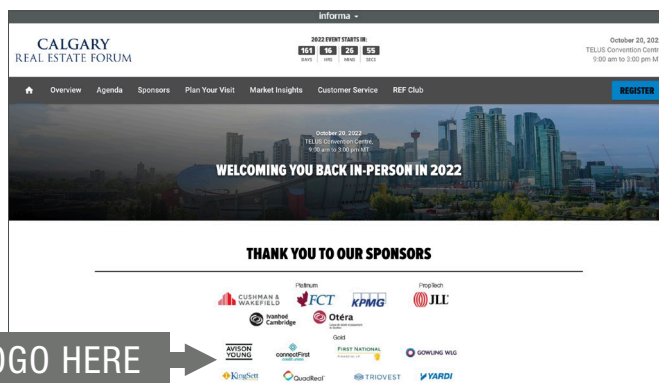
informa

CALGARY
REAL ESTATE FORUM

2022 EVENT STARTS IN:
161 DAYS 16 HRS 26 MINS 55 SECS

October 20, 202
TELUS Convention Centr
9:00 am to 3:00 pm M

Overview Agenda Sponsors Plan Your Visit Market Insights Customer Service REF Club

REGISTER

October 20, 2022
TELUS Convention Centre,
9:00 am to 3:00 pm MT

WELCOMING YOU BACK IN-PERSON IN 2022

THANK YOU TO OUR SPONSORS

Platinum

PropTech

CUSHMAN & WAKEFIELD

FCT

KPMG

JLL

Ivanhoé Cambridge

Otéra

Gold

AVISON YOUNG

connectFirst

FIRST NATIONAL

GOWLING WLG

KingSett

QuadReal

TRIOVEST

YARDI

OGO HERE